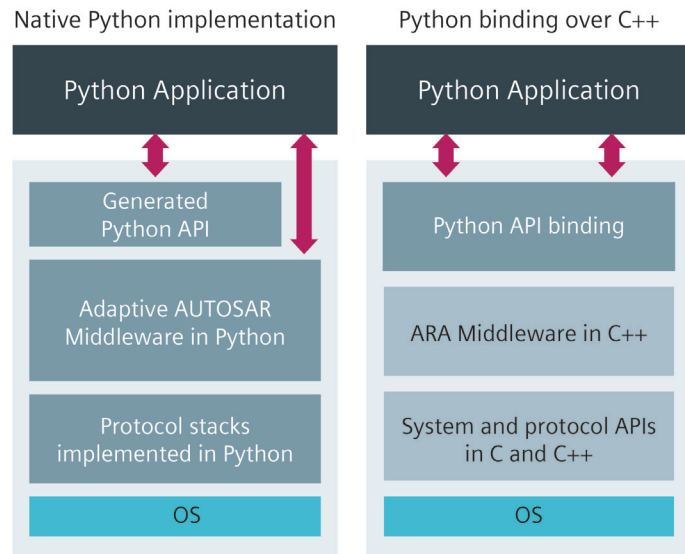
Native Python implementation

Python Application

Generated Python API

Adaptive AUTOSAR Middleware in Python

Protocol stacks implemented in Python

OS

Python binding over C++

Python Application

Python API binding

ARA Middleware in C++

System and protocol APIs in C and C++

OS